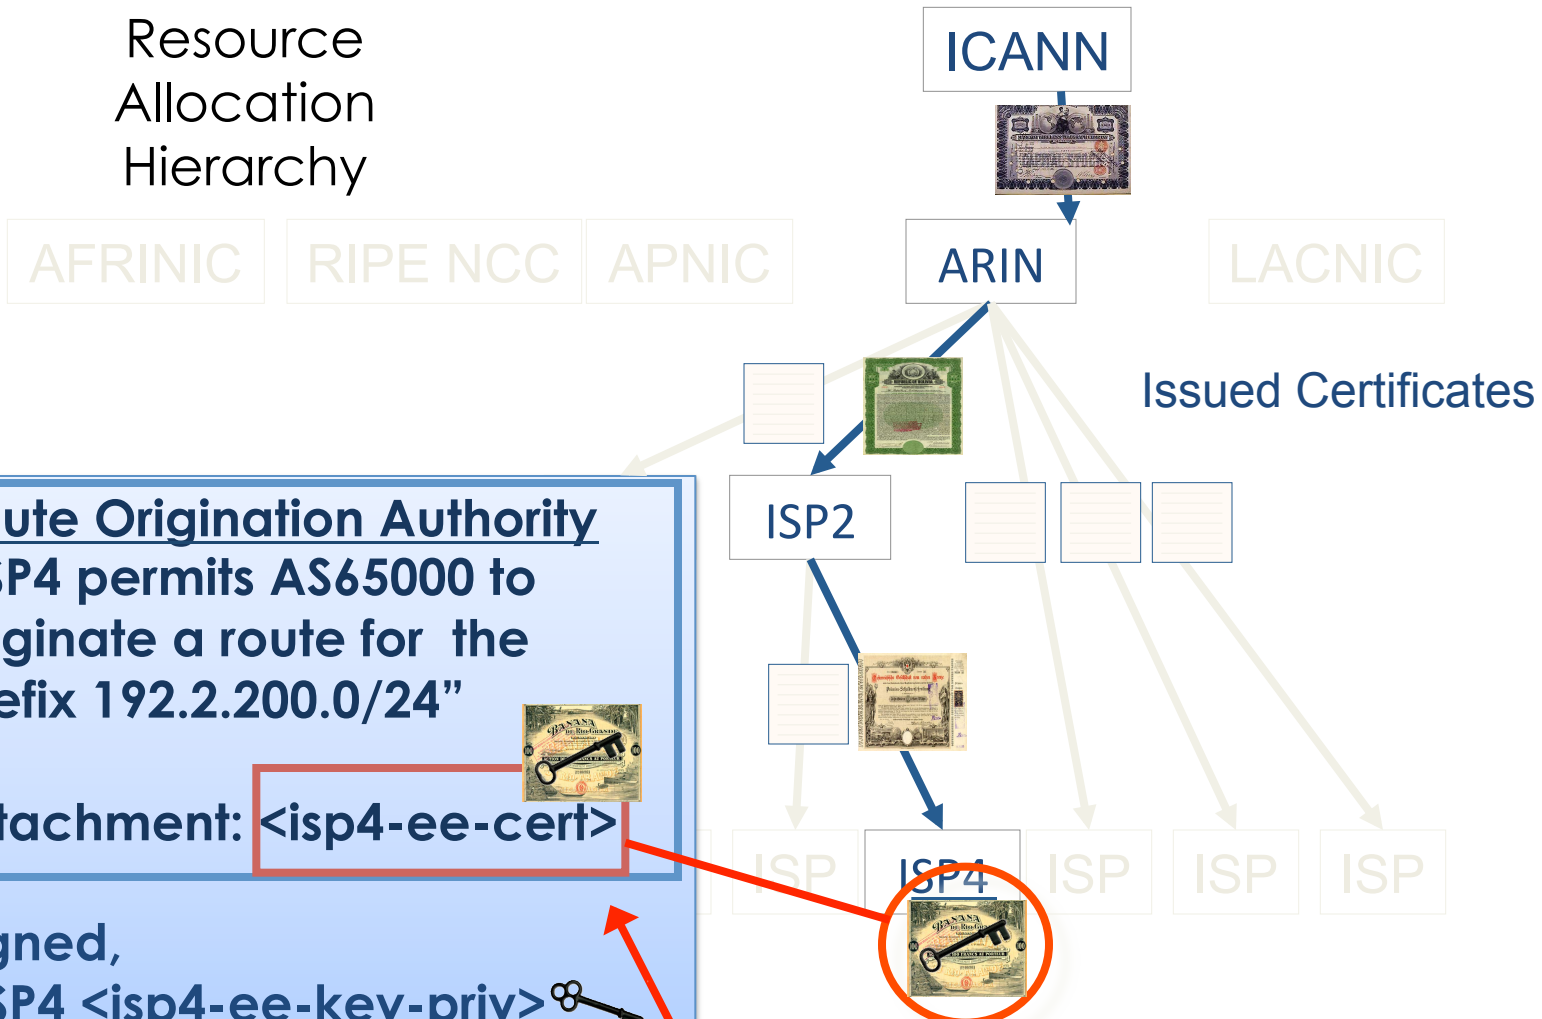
Resource Allocation Hierarchy

ICANN

AFRINIC

RIPE NCC

APNIC

ARIN

LACNIC

Issued Certificates

ISP2

ute Origination Authority
P4 permits AS65000 to
ginate a route for the
efix 192.2.200.0/24"

tachment: <isp4-ee-cert>

ISP

ISP4

ISP

ISP

ISP

gned,
P4 <isp4-ee-key-priv>